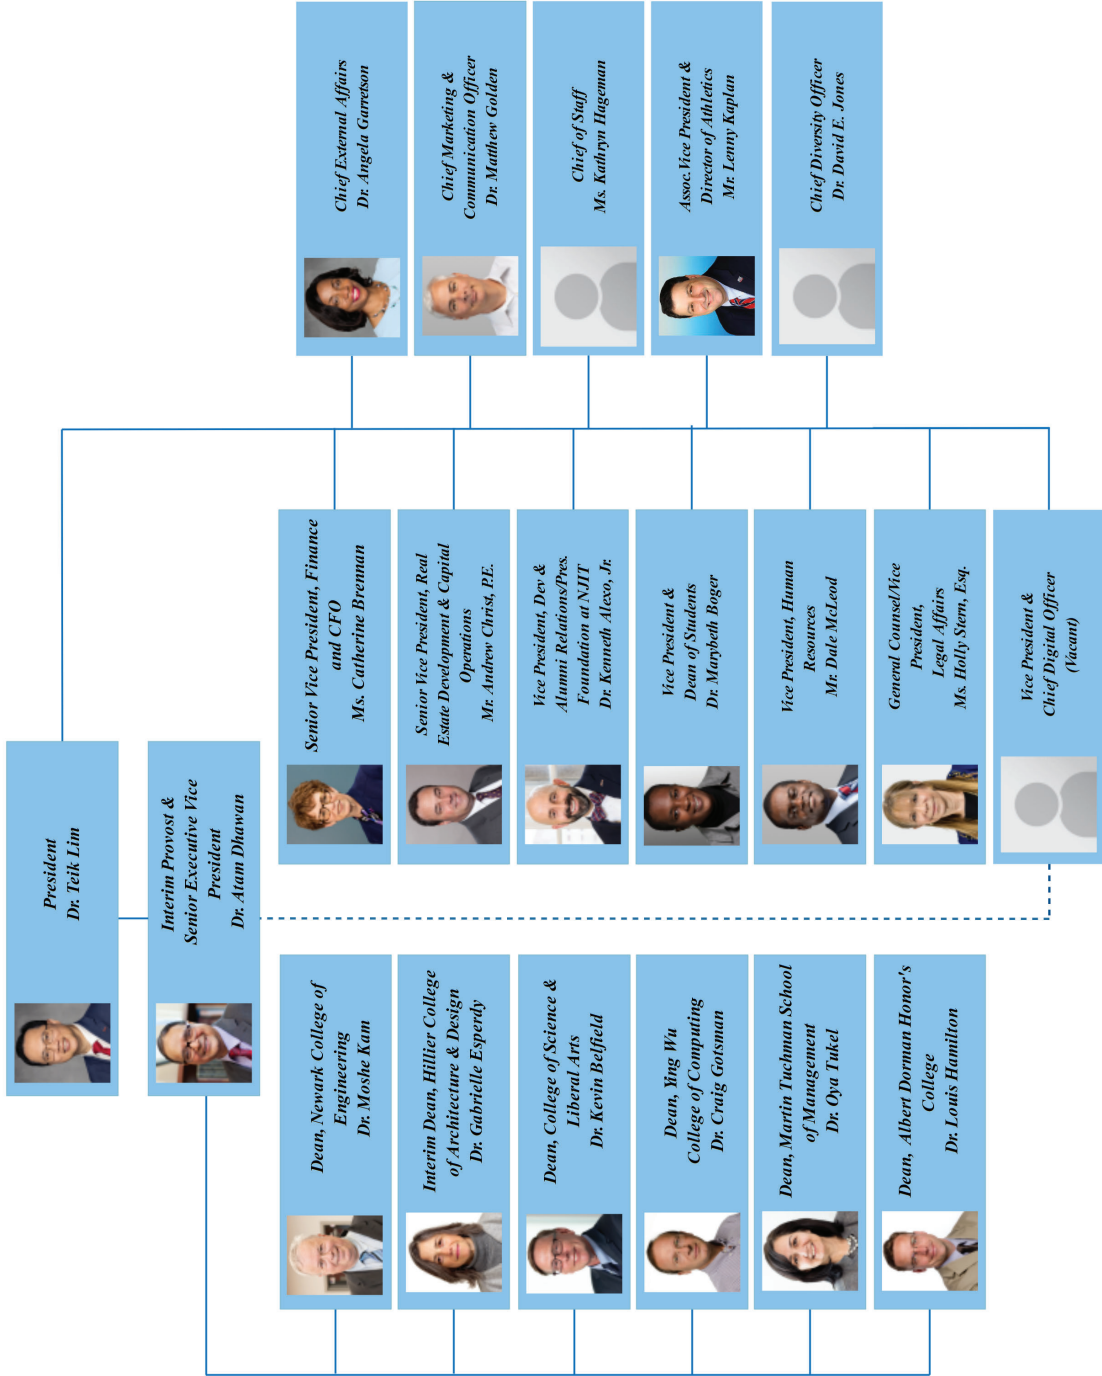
Chief External Affairs
Dr. Angela Garretson

Chief Marketing & Communication Officer
Dr. Matthew Golden

Chief of Staff
Ms. Kathryn Hageman

Assoc Vice President & Director of Athletics
Mr. Lenny Kaplan

Chief Diversity Officer
Dr. David E. Jones

Senior Vice President, Finance and CFO
Ms. Catherine Brennan

Senior Vice President, Real Estate Development & Capital Operations
Mr. Andrew Christ, P.E.

Vice President, Dev & Alumni Relation/Pres. Foundation at NJIT
Dr. Kenneth Alexo, Jr.

Vice President & Dean of Students
Dr. Marybeth Boger

Vice President, Human Resources
Mr. Dale McLeod

General Counsel/Vice President, Legal Affairs
Ms. Holly Stern, Esq.

Vice President & Chief Digital Officer
(Vacant)

President
Dr. Teik Lim

Interim Provost & Senior Executive Vice President
Dr. Atam Dhawan

Dean, Newark College of Engineering
Dr. Moshe Kam

Interim Dean, Hillier College of Architecture & Design
Dr. Gabrielle Esperdy

Dean, College of Science & Liberal Arts
Dr. Kevin Belfield

Dean, Ying Wu College of Computing
Dr. Craig Gotsman

Dean, Martin Tuchman School of Management
Dr. Oya Tukel

Dean, Albert Dorman Honor's College
Dr. Louis Hamilton